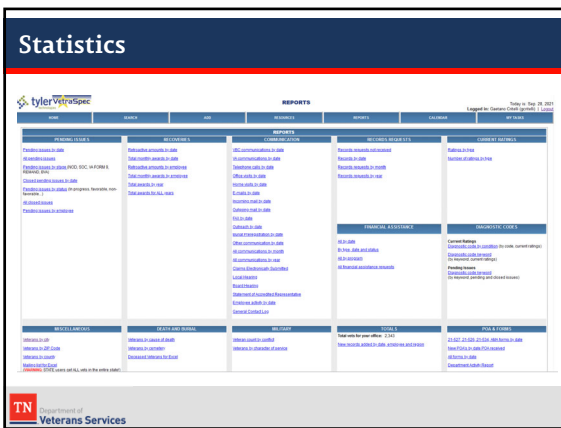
Statistics

tyler VetraSpec

REPORTS

Today is: Sep. 28, 2021
Logged in: Gaetano Cristi (gcristi) | Logout

HOME | SEARCH | ADD | RESOURCES | REPORTS | CALENDAR | MY TASKS

REPORTS

PENDING ISSUES
Pending issues by date
All pending issues
Pending issues by stage (NOD, SOC, VA FORM 9, REMAND, BVA)
Closed pending issues by date
Pending issues by status (in progress, favorable, non-favorable...)
All closed issues
Pending issues by employee

RECOVERIES
Retroactive amounts by date
Total monthly awards by date
Retroactive amounts by employee
Total monthly awards by employee
Total awards by year
Total awards for ALL years

COMMUNICATION
VBC communications by date
VA communications by date
Telephone calls by date
Office visits by date
Home visits by date
E-mails by date
Incoming mail by date
Outgoing mail by date
Fax by date
Outreach by date
Social media/letters by date
Other communications by date
All communications by month
All communications by year
Claims Electronically Submitted
Local Hearing
Board Hearing
Statement of Accredited Representative
Employee activity by date
General Contact Log

RECORDS REQUESTS
Records requests not received
Records by date
Records requests by month
Records requests by year

CURRENT RATINGS
Ratings by type
Number of ratings by type

FINANCIAL ASSISTANCE
All by date
By type, date and status
All by program
All financial assistance requests

DIAGNOSTIC CODES
Current Ratings
Diagnostic code by condition (by code, current ratings)
Diagnostic code keyword (by keyword, current ratings)
Pending Issues
Diagnostic code keyword (by keyword, pending and closed issues)

MISCELLANEOUS
Veterans by city
Veterans by ZIP Code
Veterans by county
Mailing list for Excel
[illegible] STATE users get ALL vets in the entire state!

DEATH AND BURIAL
Veterans by cause of death
Veterans by cemetery
Deceased Veterans for Excel

MILITARY
Veteran by conflict
Veteran by character of service

TOTALS
Total vets for your office: 2,343
New records added by date, employee and region

POA & FORMS
21-527, 21-526, 21-534, 686 forms by date
New POA's by date POA received
All forms by date
Department Activity Report

TN Department of Veterans Services